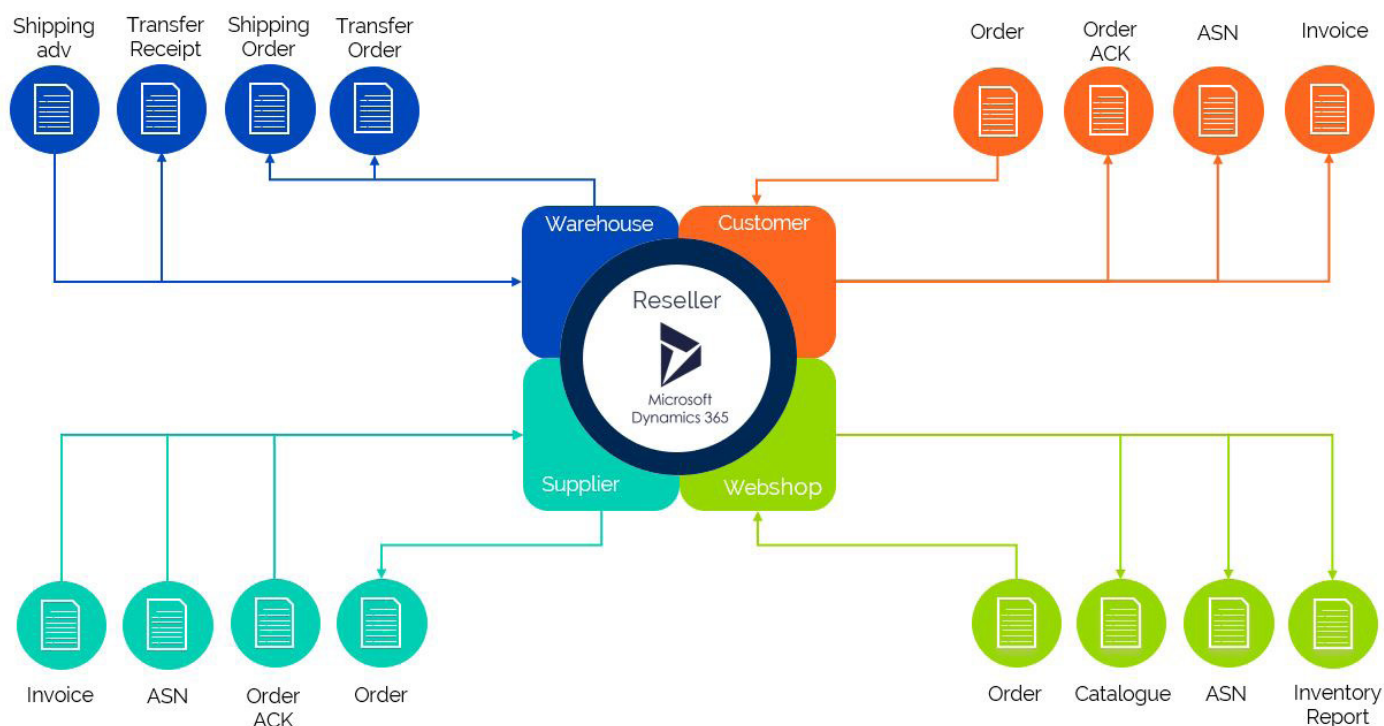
Shipping adv

Transfer Receipt

Shipping Order

Transfer Order

Order

Order ACK

ASN

Invoice

Warehouse

Customer

Reseller

Microsoft Dynamics 365

Supplier

Webshop

Invoice

ASN

Order ACK

Order

Order

Catalogue

ASN

Inventory Report